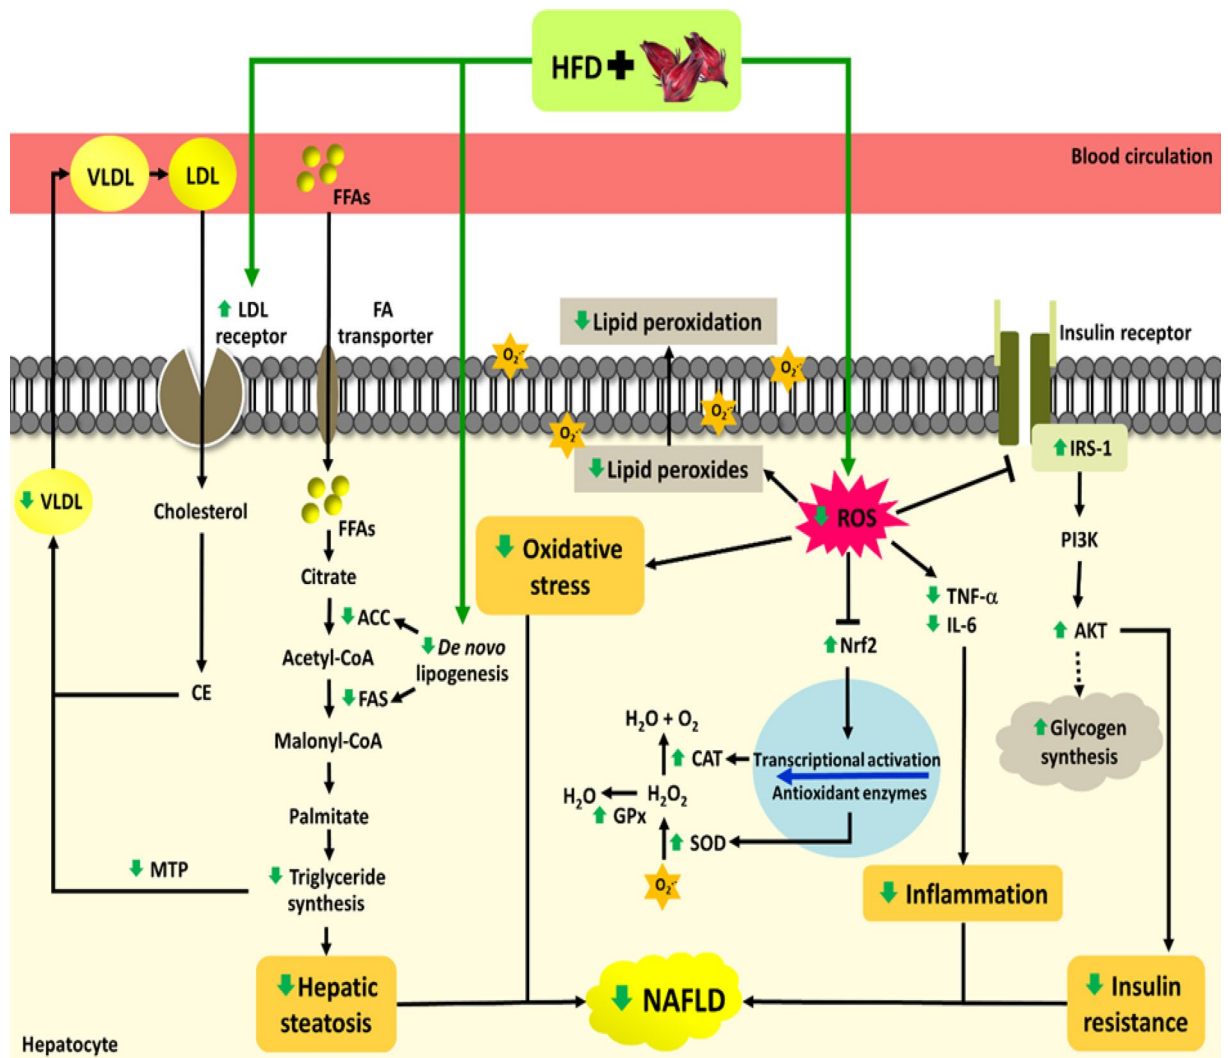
HFD

Blood circulation

VLDL

LDL

FFAs

LDL receptor

FA transporter

Lipid peroxidation

Insulin receptor

$O_2^-$

$O_2^-$

$O_2^-$

$O_2^-$

Lipid peroxides

IRS-1

VLDL

Cholesterol

FFAs

ROS

Oxidative stress

PI3K

Citrate

ACC

De novo lipogenesis

TNF-α

IL-6

AKT

Acetyl-CoA

Nrf2

FAS

CE

Malonyl-CoA

$H_2O + O_2$

Glycogen synthesis

CAT

Transcriptional activation

$H_2O$

$H_2O_2$

Antioxidant enzymes

GPx

Palmitate

SOD

MTP

Triglyceride synthesis

$O_2^-$

Inflammation

Hepatic steatosis

NAFLD

Insulin resistance

Hepatocyte